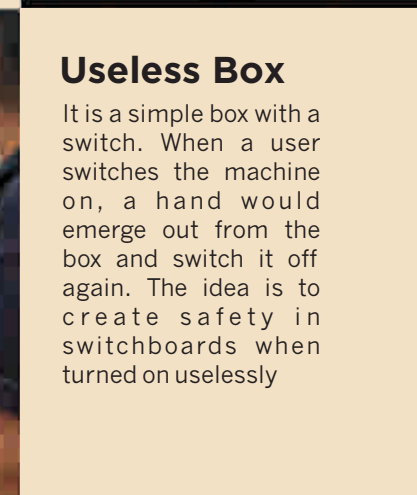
Useless Box

It is a simple box with a switch. When a user switches the machine on, a hand would emerge out from the box and switch it off again. The idea is to create safety in switchboards when turned on uselessly